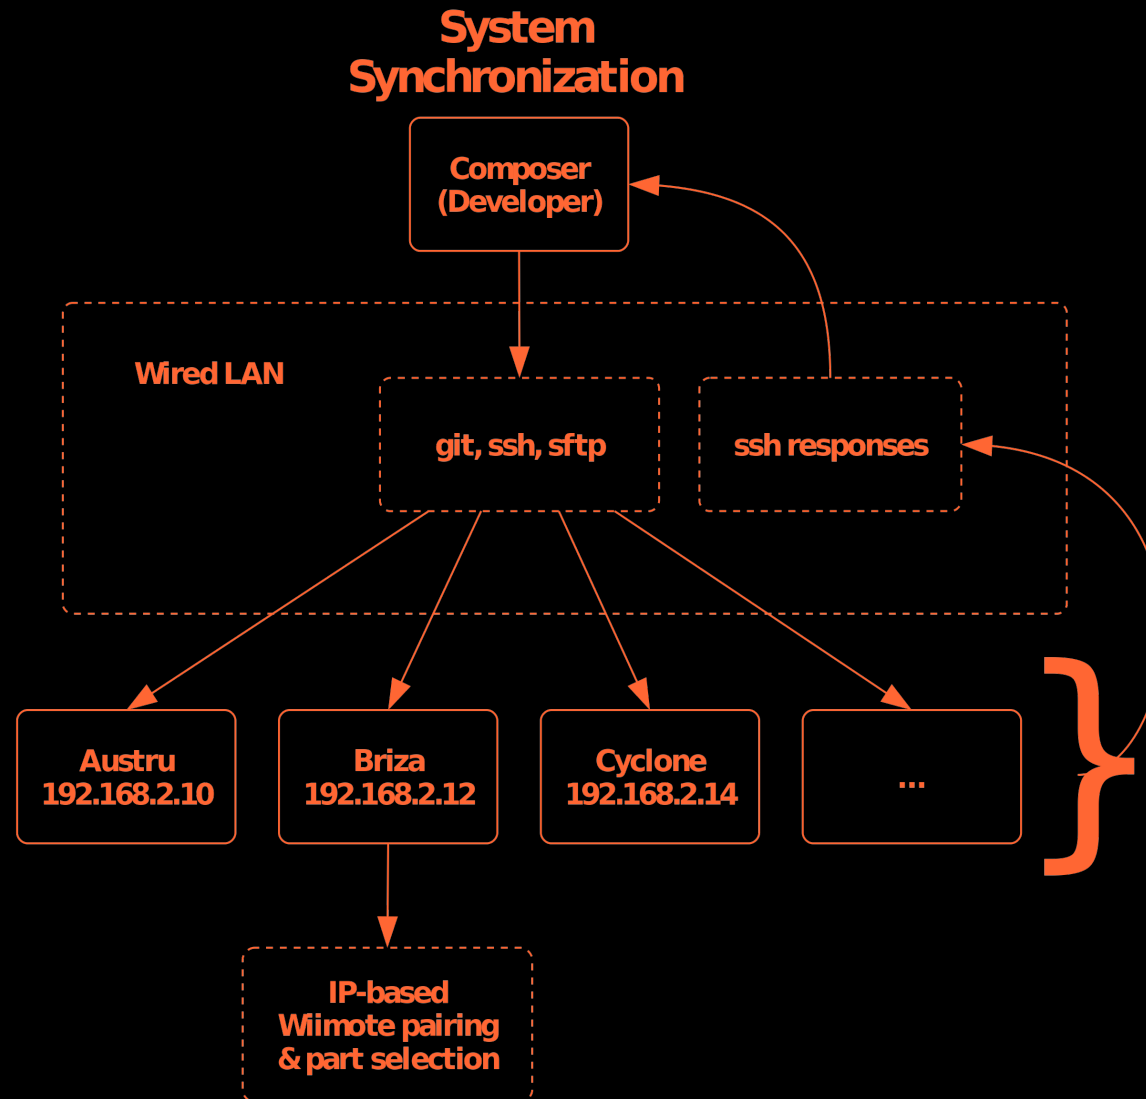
System Synchronization

Composer (Developer)

Wired LAN

git, ssh, sftp

ssh responses

Austru 192.168.2.10

Briza 192.168.2.12

Cyclone 192.168.2.14

...

}

IP-based Wiimote pairing & part selection